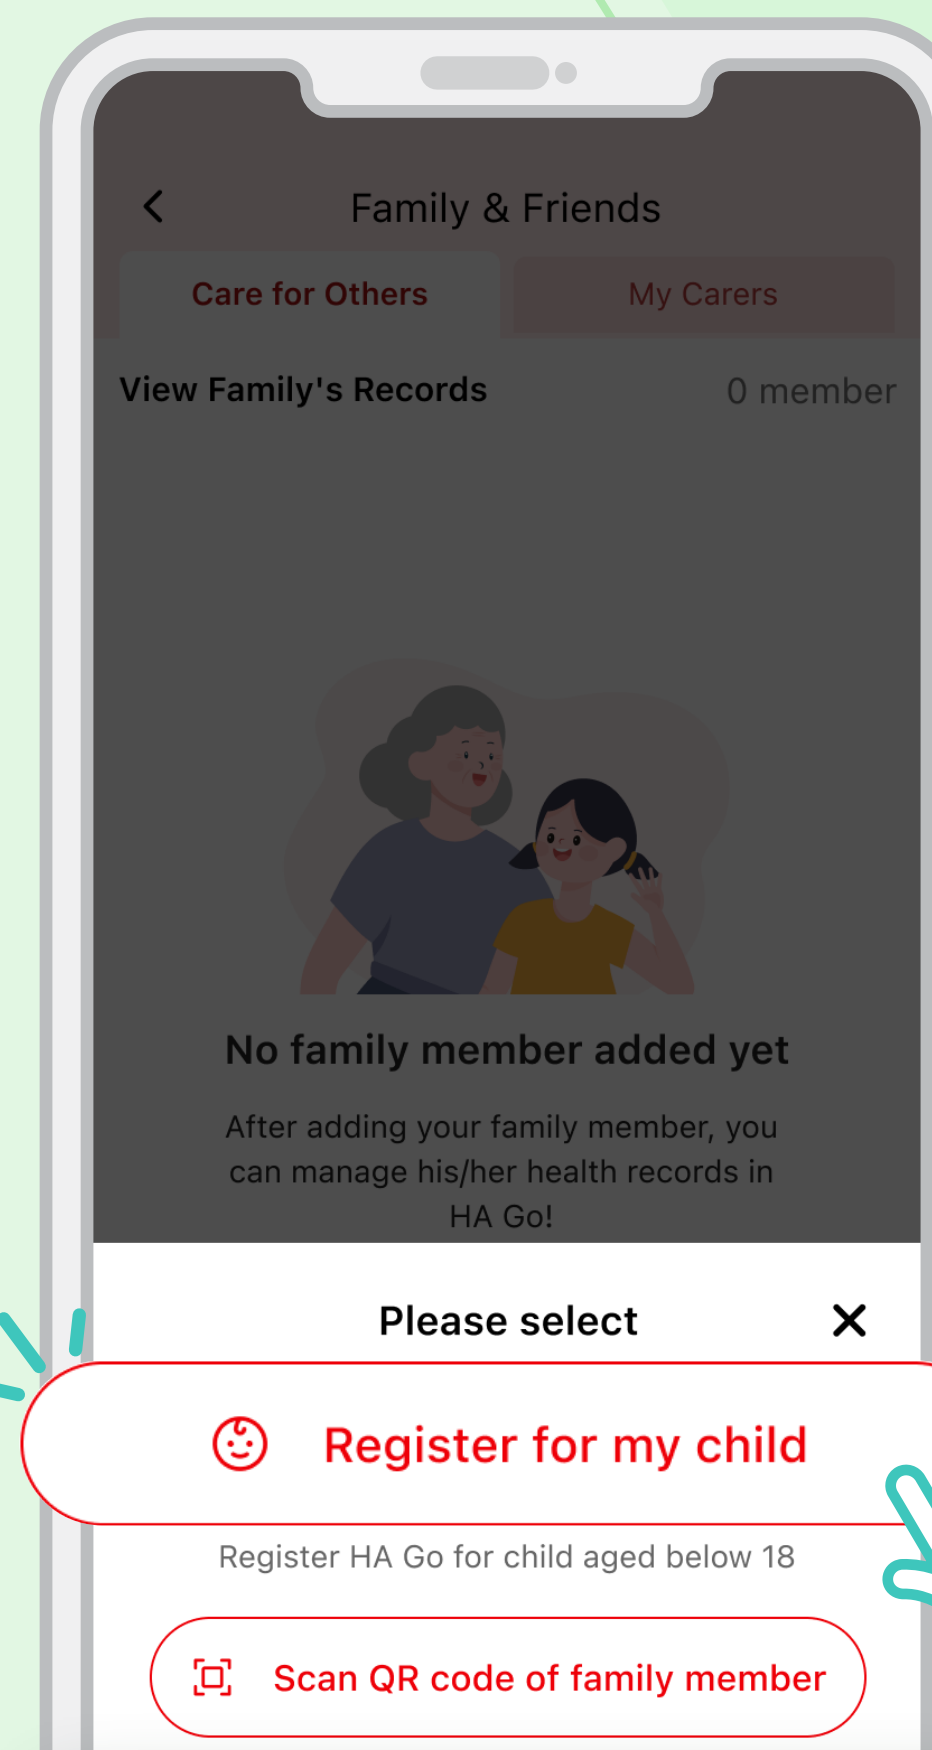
Family & Friends

Care for Others

My Carers

View Family's Records

0 member

No family member added yet

After adding your family member, you can manage his/her health records in HA Go!

Please select

Register for my child

Register HA Go for child aged below 18

Scan QR code of family member